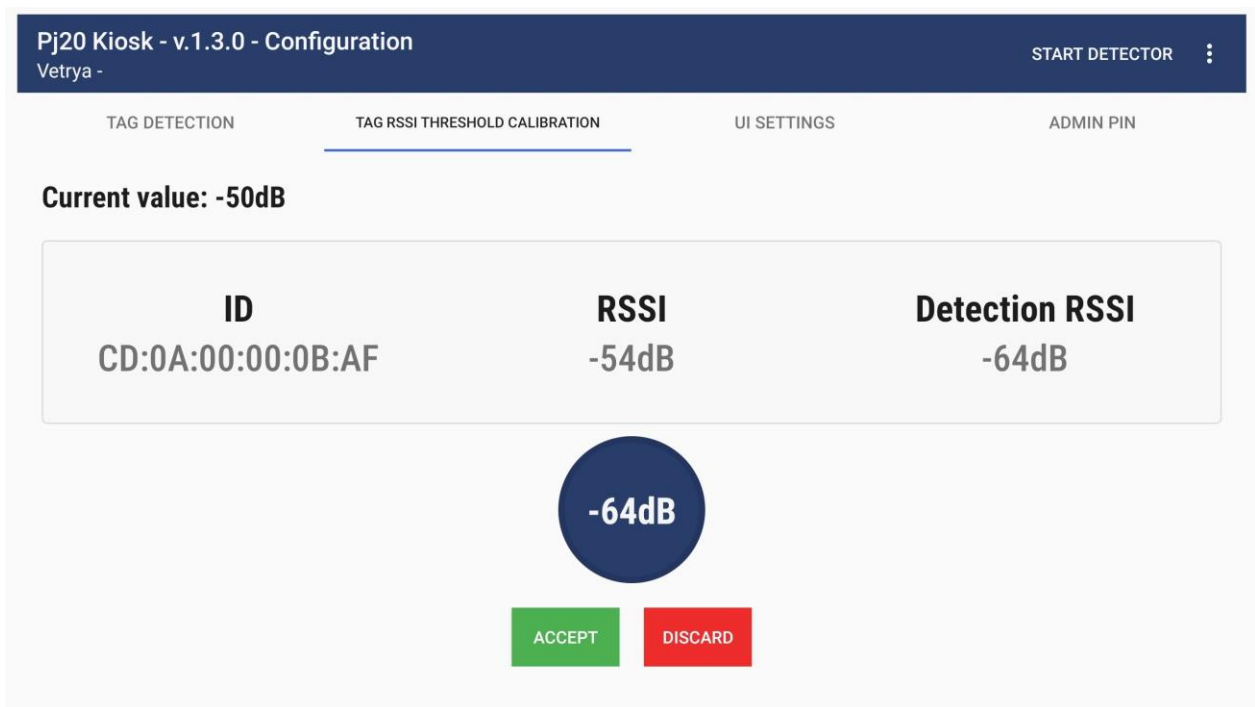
Pj20 Kiosk - v.1.3.0 - Configuration
Vetrya -

START DETECTOR

TAG DETECTION TAG RSSI THRESHOLD CALIBRATION UI SETTINGS ADMIN PIN

Current value: -50dB

| ID | RSSI | Detection RSSI |
|---|---|---|
| CD:0A:00:00:0B:AF | -54dB | -64dB |

-64dB

ACCEPT DISCARD